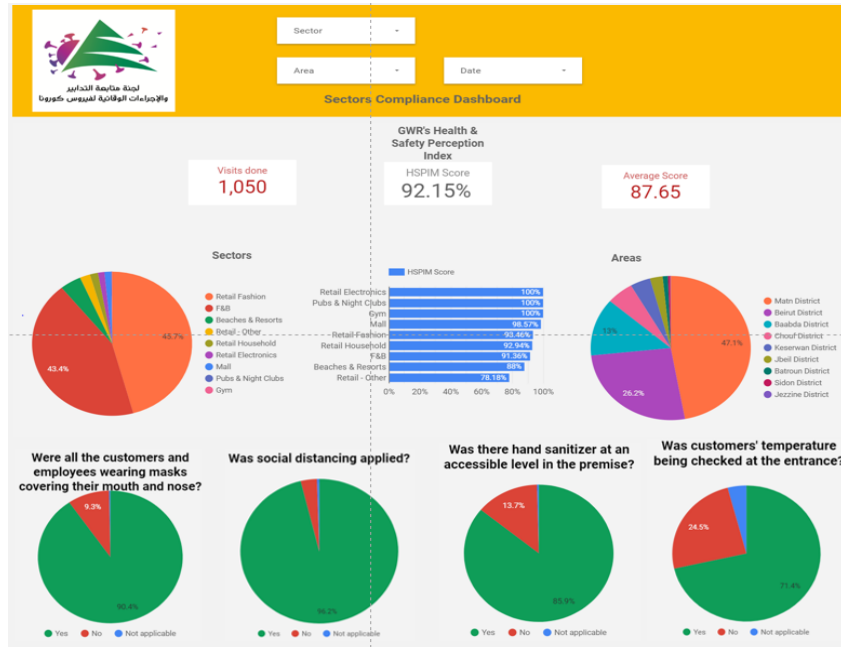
لجنة متابعة التدابير والإجراءات الوقائية لفيروس كورونا

Sector

Area

Date

Sectors Compliance Dashboard

GWR's Health & Safety Perception Index

Visits done
1,050

HSPIM Score
92.15%

Average Score
87.65

Sectors

45.7%
43.4%

Retail Fashion
F&B
Beaches & Resorts
Retail - Other
Retail Household
Retail Electronics
Mall
Pubs & Night Clubs
Gym

HSPIM Score

| | |
|---|---|
| Retail Electronics | 100% |
| Pubs & Night Clubs | 100% |
| Gym | 100% |
| Mall | 98.57% |
| Retail Fashion | 93.46% |
| Retail Household | 92.94% |
| F&B | 91.36% |
| Beaches & Resorts | 88% |
| Retail - Other | 78.18% |

0% 20% 40% 60% 80% 100%

Areas

47.1%
26.2%
13%

Matn District
Beirut District
Baabda District
Chouf District
Keserwan District
Jbeil District
Batroun District
Sidon District
Jezzine District

Were all the customers and employees wearing masks covering their mouth and nose?

9.3%
90.4%

Yes No Not applicable

Was social distancing applied?

96.2%

Yes No Not applicable

Was there hand sanitizer at an accessible level in the premise?

13.7%
85.9%

Yes No Not applicable

Was customers' temperature being checked at the entrance?

24.5%
71.4%

Yes No Not applicable